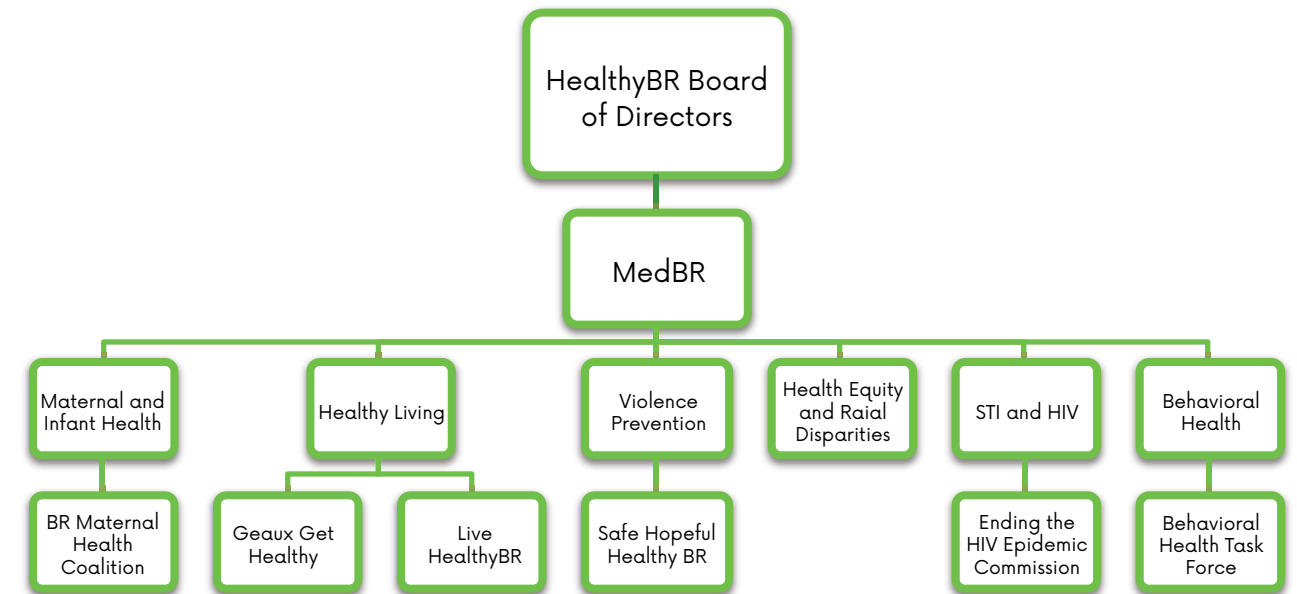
HealthyBR Board of Directors

MedBR

Maternal and Infant Health

BR Maternal Health Coalition

Healthy Living

Geaux Get Healthy

Live HealthyBR

Violence Prevention

Safe Hopeful Healthy BR

Health Equity and Raial Disparities

STI and HIV

Ending the HIV Epidemic Commission

Behavioral Health

Behavioral Health Task Force